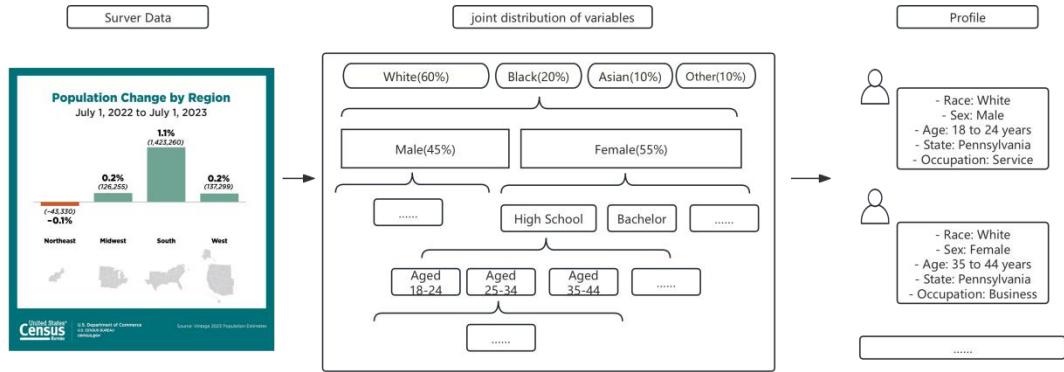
Surver Data

Population Change by Region
July 1, 2022 to July 1, 2023

1.1%
(1,423,260)

0.2%
(126,255)

0.2%
(137,299)

(-43,330)
-0.1%

Northeast

Midwest

South

West

United States Census Bureau

U.S. Department of Commerce
U.S. CENSUS BUREAU
census.gov

Source: Vintage 2023 Population Estimates

joint distribution of variables

White(60%)

Black(20%)

Asian(10%)

Other(10%)

Male(45%)

Female(55%)

......

High School

Bachelor

......

Aged 18-24

Aged 25-34

Aged 35-44

......

......

Profile

- Race: White
- Sex: Male
- Age: 18 to 24 years
- State: Pennsylvania
- Occupation: Service

- Race: White
- Sex: Female
- Age: 35 to 44 years
- State: Pennsylvania
- Occupation: Business

......